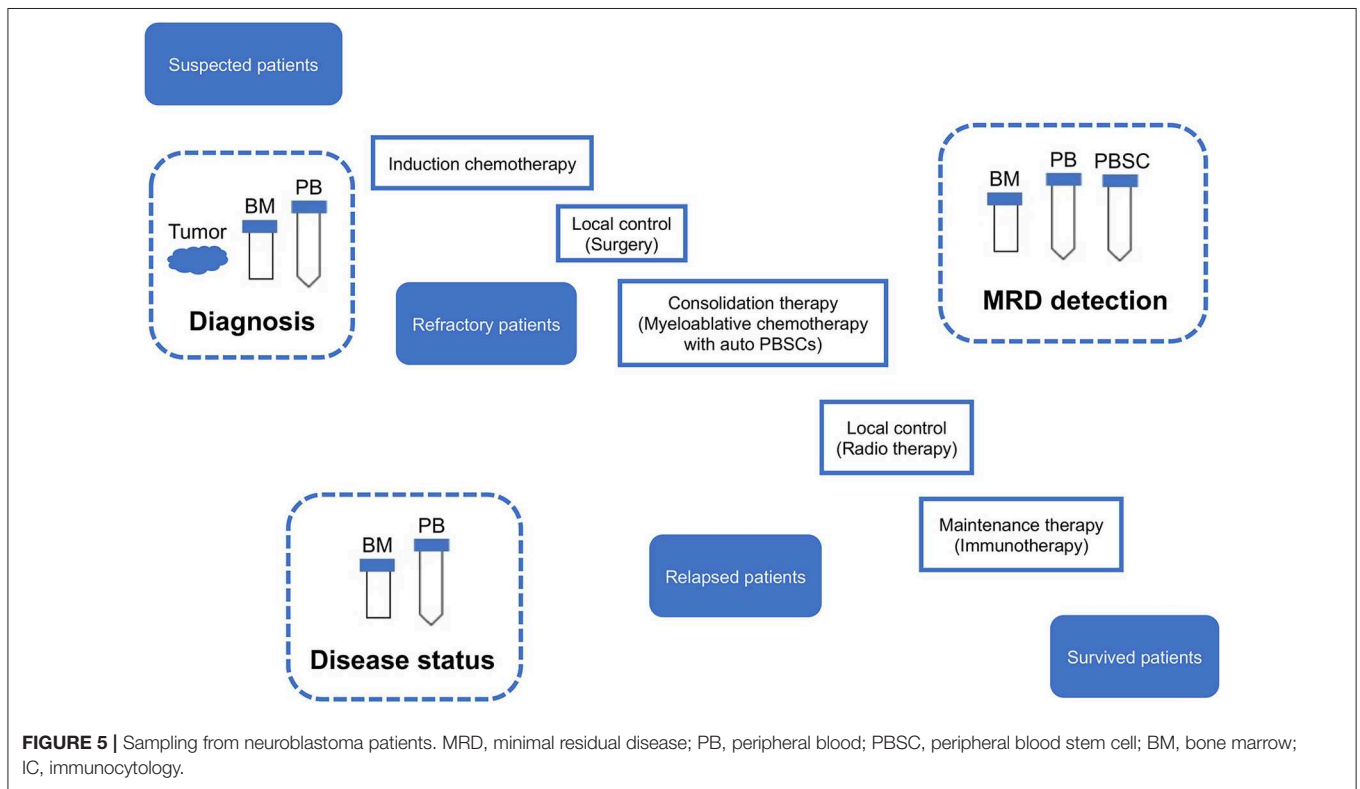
Suspected patients

Tumor

BM

PB

Diagnosis

Induction chemotherapy

Local control (Surgery)

Refractory patients

Consolidation therapy (Myeloablative chemotherapy with auto PBSCs)

BM

PB

PBSC

MRD detection

Local control (Radio therapy)

BM

PB

Disease status

Maintenance therapy (Immunotherapy)

Relapsed patients

Survived patients

**FIGURE 5 |** Sampling from neuroblastoma patients. MRD, minimal residual disease; PB, peripheral blood; PBSC, peripheral blood stem cell; BM, bone marrow; IC, immunocytology.